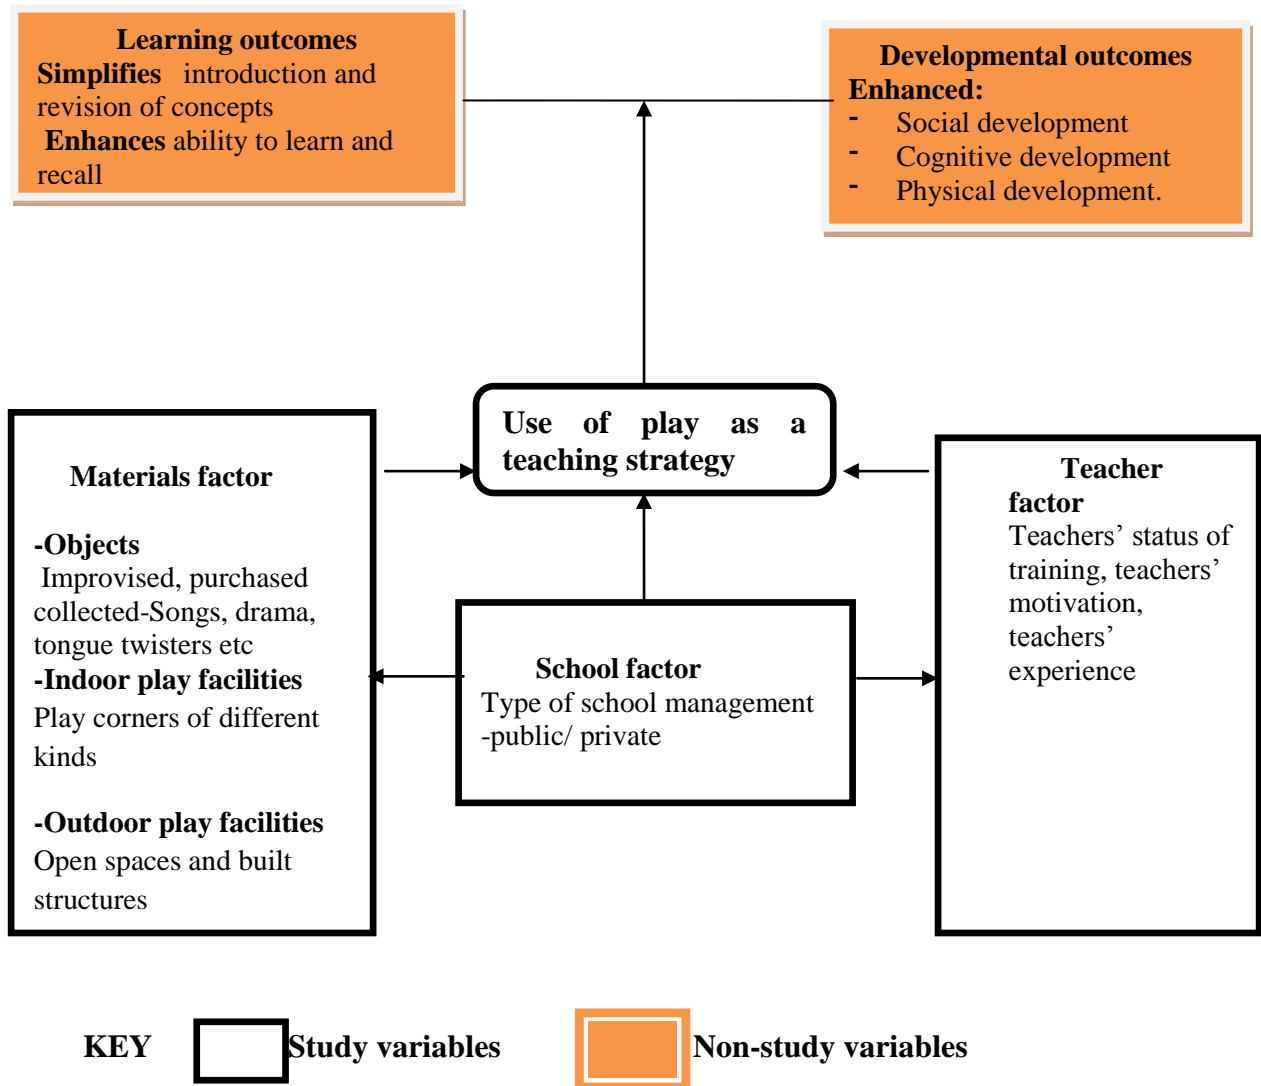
Learning outcomes
Simplifies introduction and revision of concepts
Enhances ability to learn and recall

Developmental outcomes
Enhanced:
- Social development
- Cognitive development
- Physical development.

Use of play as a teaching strategy

Materials factor

-Objects
Improvised, purchased collected-Songs, drama, tongue twisters etc
-Indoor play facilities
Play corners of different kinds

-Outdoor play facilities
Open spaces and built structures

School factor
Type of school management
-public/ private

Teacher factor
Teachers' status of training, teachers' motivation, teachers' experience

KEY Study variables Non-study variables